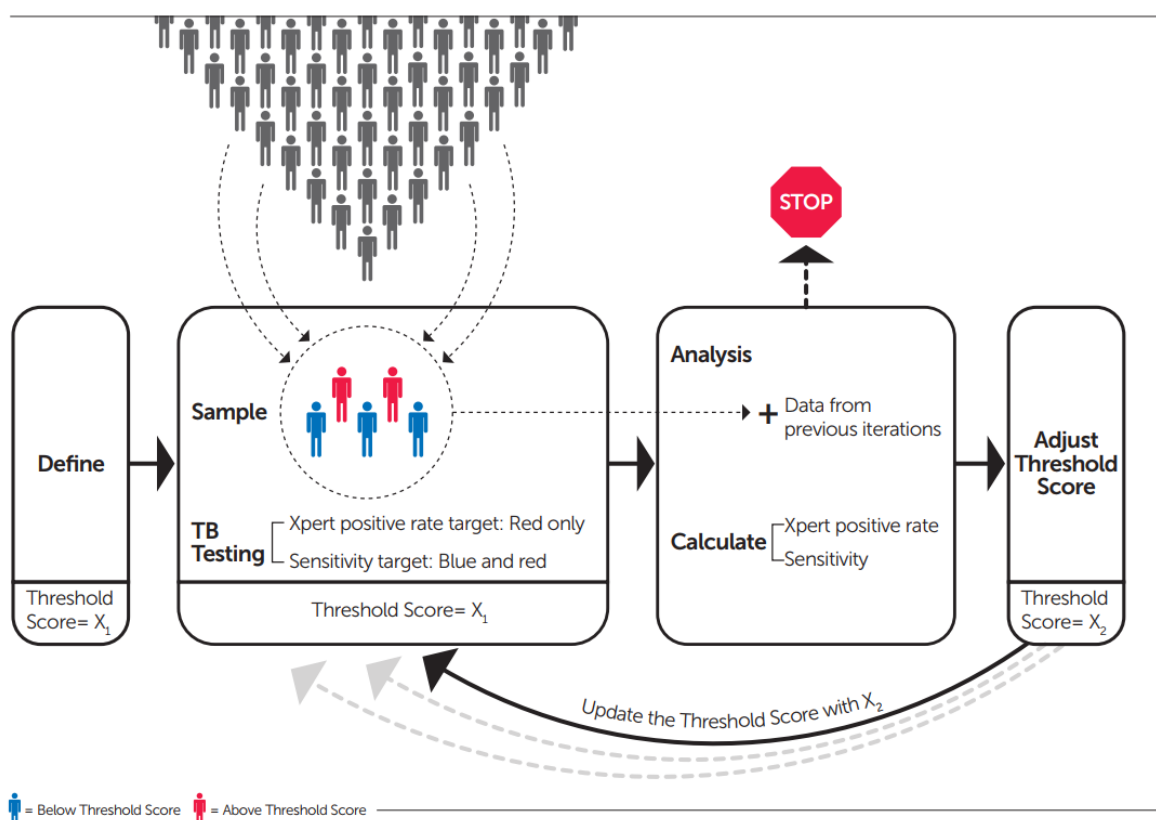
STOP

Define

Threshold Score= $X_1$

Sample

TB Testing
Xpert positive rate target: Red only
Sensitivity target: Blue and red

Threshold Score= $X_1$

Analysis

+ Data from previous iterations

Calculate
Xpert positive rate
Sensitivity

Adjust Threshold Score

Threshold Score= $X_2$

Update the Threshold Score with $X_2$

= Below Threshold Score = Above Threshold Score